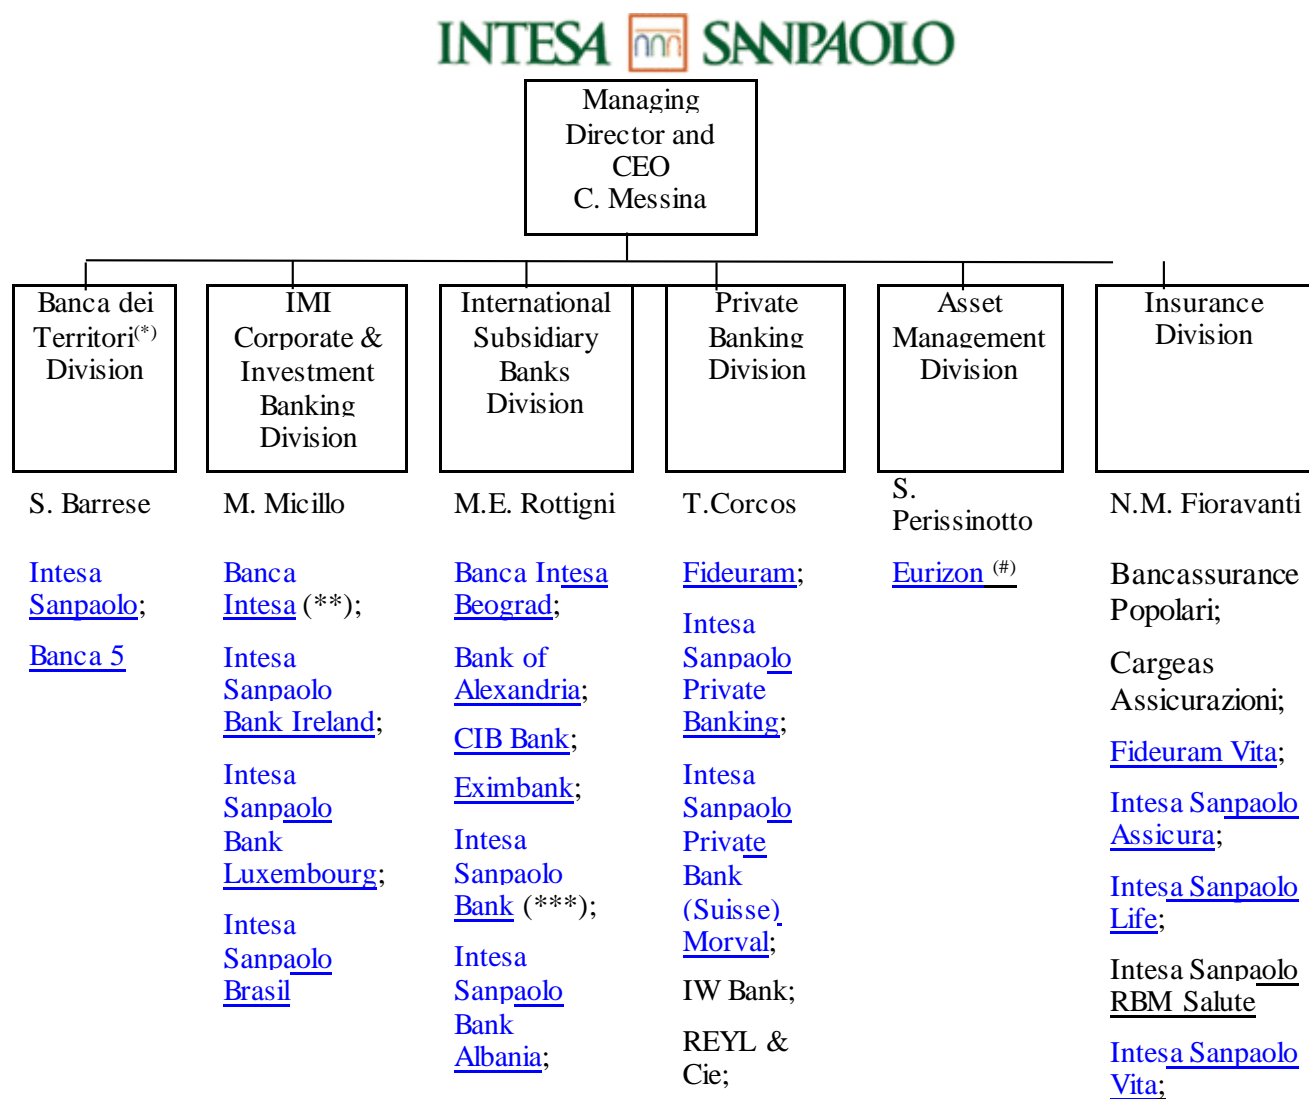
INTESA SANPAOLO

Managing Director and CEO
C. Messina

Banca dei Territori$^{(*)}$ Division

S. Barrese

Intesa Sanpaolo;

Banca 5

IMI Corporate & Investment Banking Division

M. Micillo

Banca Intesa (**);

Intesa Sanpaolo Bank Ireland;

Intesa Sanpaolo Bank Luxembourg;

Intesa Sanpaolo Brasil

International Subsidiary Banks Division

M.E. Rottigni

Banca Intesa Beograd;

Bank of Alexandria;

CIB Bank;

Eximbank;

Intesa Sanpaolo Bank (***);

Intesa Sanpaolo Bank Albania;

Private Banking Division

T.Corcos

Fideuram;

Intesa Sanpaolo Private Banking;

Intesa Sanpaolo Private Bank (Suisse) Morval;

IW Bank;

REYL & Cie;

Asset Management Division

S. Perissinotto

Eurizon $^{(\#)}$

Insurance Division

N.M. Fioravanti

Bancassurance Popolari;

Cargeas Assicurazioni;

Fideuram Vita;

Intesa Sanpaolo Assicura;

Intesa Sanpaolo Life;

Intesa Sanpaolo RBM Salute

Intesa Sanpaolo Vita;